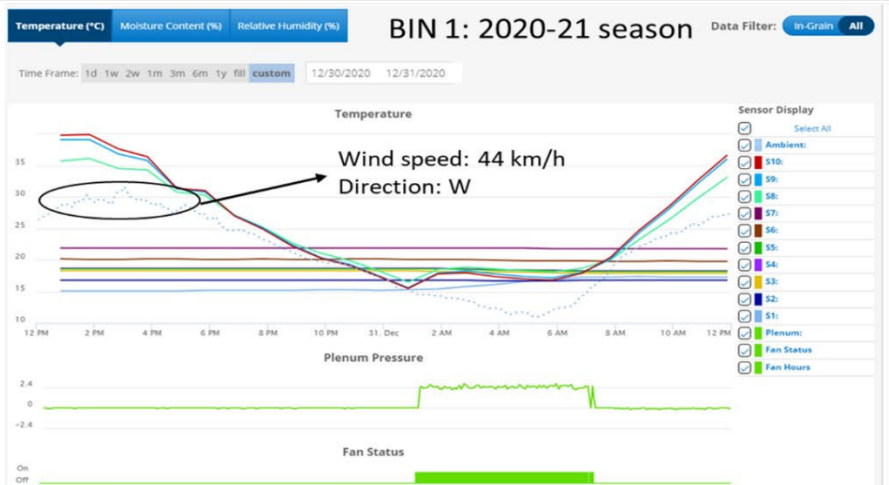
Temperature (°C) Moisture Content (%) Relative Humidity (%)

BIN 1: 2020-21 season

Data Filter: In-Grain All

Time Frame: 1d 1w 2w 1m 3m 6m 1y fill custom 12/30/2020 12/31/2020

Temperature

Wind speed: 44 km/h
Direction: W

35
30
25
20
15
10

12 PM 2 PM 4 PM 6 PM 8 PM 10 PM 31. Dec 2 AM 4 AM 6 AM 8 AM 10 AM 12 PM

Sensor Display
Select All
Ambient:
S10:
S9:
S8:
S7:
S6:
S5:
S4:
S3:
S2:
S1:
Plenum:
Fan Status
Fan Hours

Plenum Pressure

2.4
0
-2.4

Fan Status

On
Off